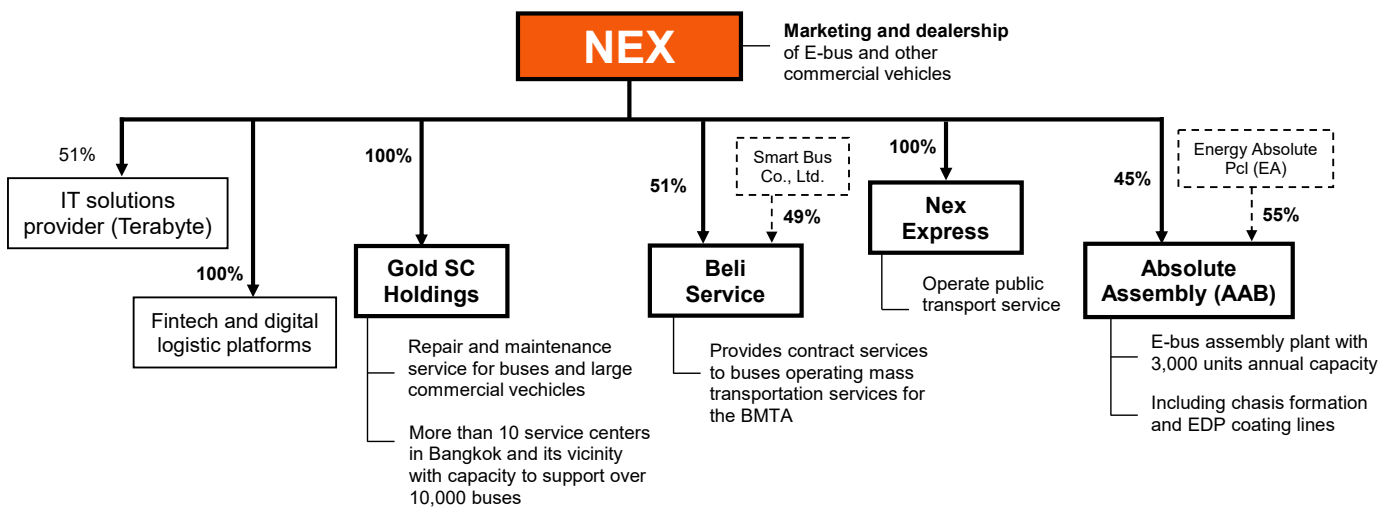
NEX

Marketing and dealership of E-bus and other commercial vehicles

51%

IT solutions provider (Terabyte)

100%

Fintech and digital logistic platforms

100%

Gold SC Holdings

Repair and maintenance service for buses and large commercial vechicles

More than 10 service centers in Bangkok and its vicinity with capacity to support over 10,000 buses

51%

Smart Bus Co., Ltd.

49%

Beli Service

Provides contract services to buses operating mass transportation services for the BMTA

100%

Nex Express

Operate public transport service

45%

Energy Absolute Pcl (EA)

55%

Absolute Assembly (AAB)

E-bus assembly plant with 3,000 units annual capacity

Including chasis formation and EDP coating lines